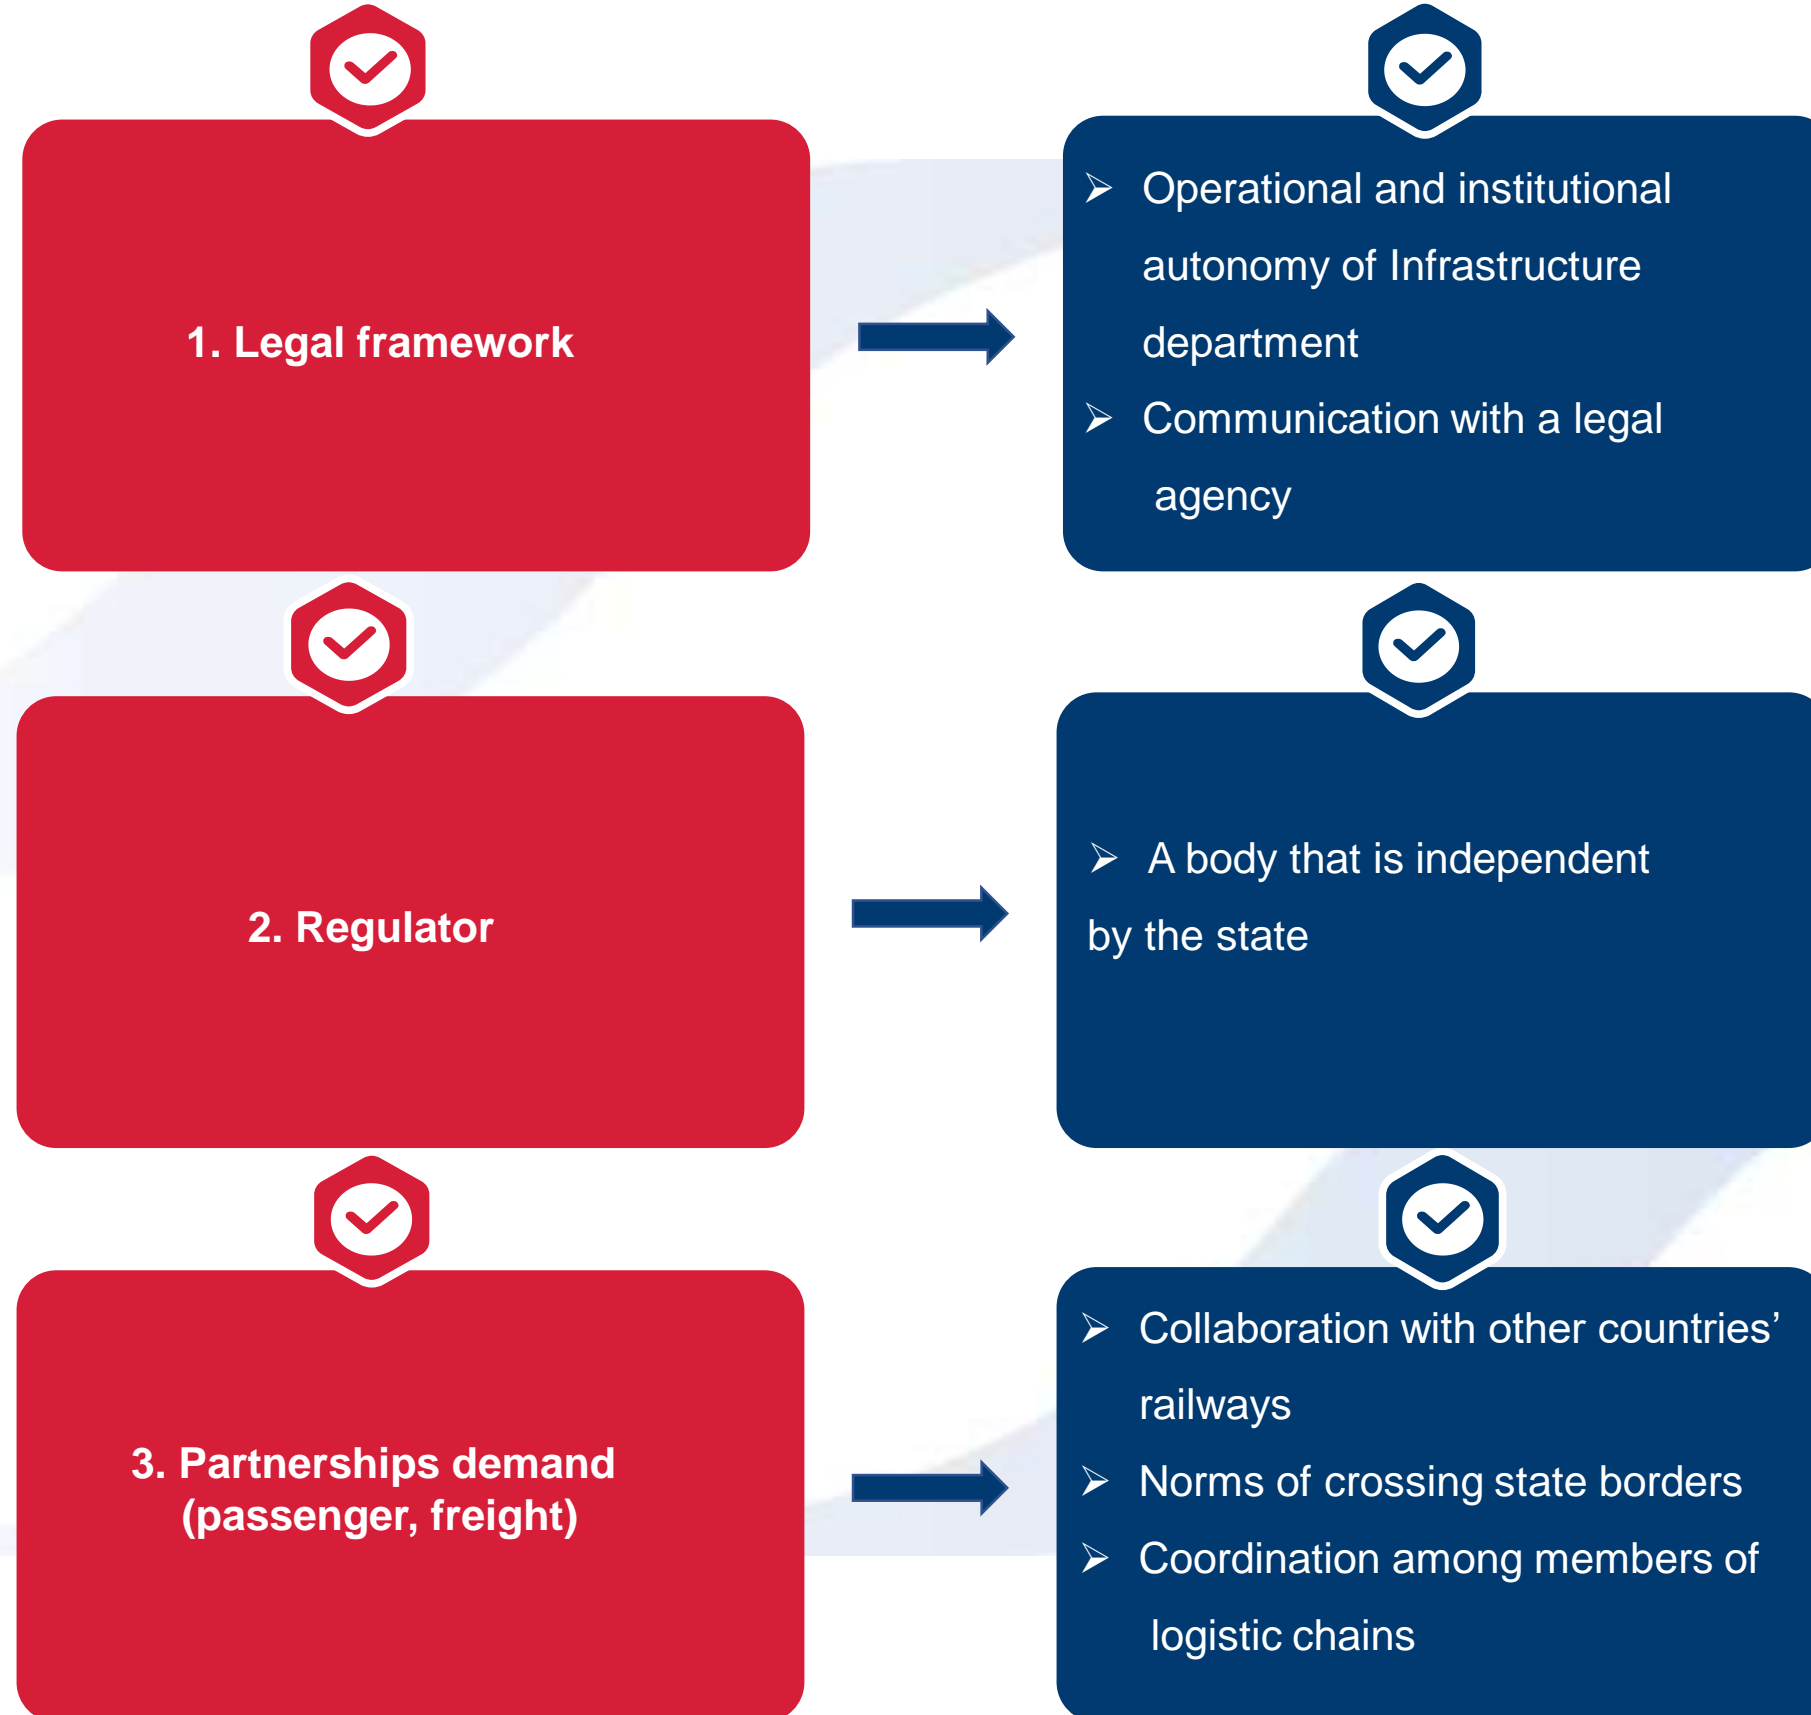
1. Legal framework

➢ Operational and institutional autonomy of Infrastructure department
➢ Communication with a legal agency

2. Regulator

➢ A body that is independent by the state

3. Partnerships demand (passenger, freight)

➢ Collaboration with other countries’ railways
➢ Norms of crossing state borders
➢ Coordination among members of logistic chains